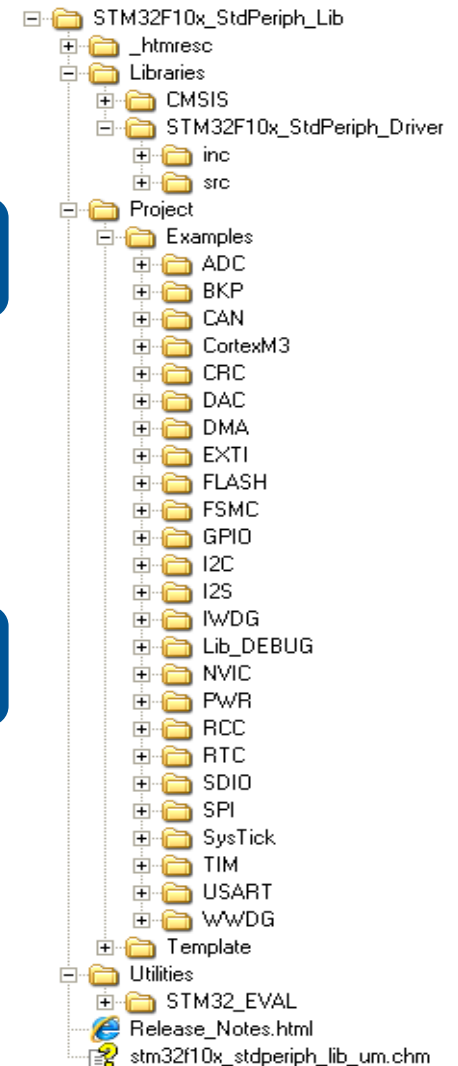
STM32F10x_StdPeriph_Lib
_htmresc
Libraries
CMSIS
STM32F10x_StdPeriph_Driver
inc
src
Project
Examples
ADC
BKP
CAN
CortexM3
CRC
DAC
DMA
EXTI
FLASH
FSMC
GPIO
I2C
I2S
IWDG
Lib_DEBUG
NVIC
PWR
RCC
RTC
SDIO
SPI
SysTick
TIM
USART
WWDG
Template
Utilities
STM32_EVAL
Release_Notes.html
stm32f10x_stdperiph_lib_um.chm